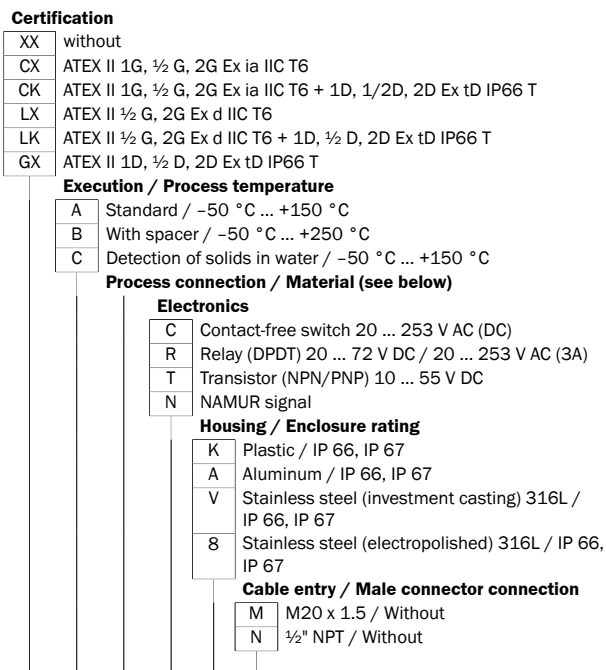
**Certification**

| | |
|---|---|
| XX | without |
| CX | ATEX II 1G, ½ G, 2G Ex ia IIC T6 |
| CK | ATEX II 1G, ½ G, 2G Ex ia IIC T6 + 1D, 1/2D, 2D Ex tD IP66 T |
| LX | ATEX II ½ G, 2G Ex d IIC T6 |
| LK | ATEX II ½ G, 2G Ex d IIC T6 + 1D, ½ D, 2D Ex tD IP66 T |
| GX | ATEX II 1D, ½ D, 2D Ex tD IP66 T |

**Execution / Process temperature**

| | |
|---|---|
| A | Standard / –50 °C ... +150 °C |
| B | With spacer / –50 °C ... +250 °C |
| C | Detection of solids in water / –50 °C ... +150 °C |

**Process connection / Material (see below)**

**Electronics**

| | |
|---|---|
| C | Contact-free switch 20 ... 253 V AC (DC) |
| R | Relay (DPDT) 20 ... 72 V DC / 20 ... 253 V AC (3A) |
| T | Transistor (NPN/PNP) 10 ... 55 V DC |
| N | NAMUR signal |

**Housing / Enclosure rating**

| | |
|---|---|
| K | Plastic / IP 66, IP 67 |
| A | Aluminum / IP 66, IP 67 |
| V | Stainless steel (investment casting) 316L / IP 66, IP 67 |
| 8 | Stainless steel (electropolished) 316L / IP 66, IP 67 |

**Cable entry / Male connector connection**

| | |
|---|---|
| M | M20 x 1.5 / Without |
| N | ½" NPT / Without |